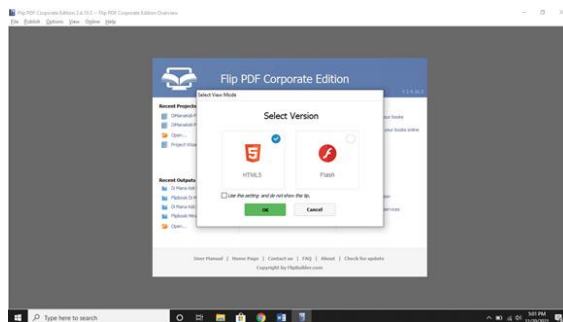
Flip PDF Corporate Edition 2.4.10.3 – Flip PDF Corporate Edition Overview
File Publish Options View Online Help

Flip PDF Corporate Edition

1.2.4.10.3

Recent Projects
DrMaranki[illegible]
DrMaranki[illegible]
Open...
Project Wizard

Recent Outputs
Dr Maria Ka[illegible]
Flipbook Dr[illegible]
Dr Maria Ka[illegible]
Flipbook Ma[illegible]
Open...

our books
your books online
services

Select View Mode

Select Version

HTML5

Flash

Use this setting and do not show the tip.

OK

Cancel

User Manual | Home Page | Contact us | FAQ | About | Check for update
Copyright by FlipBuilder.com

Type here to search

5:01 PM
11/20/2019